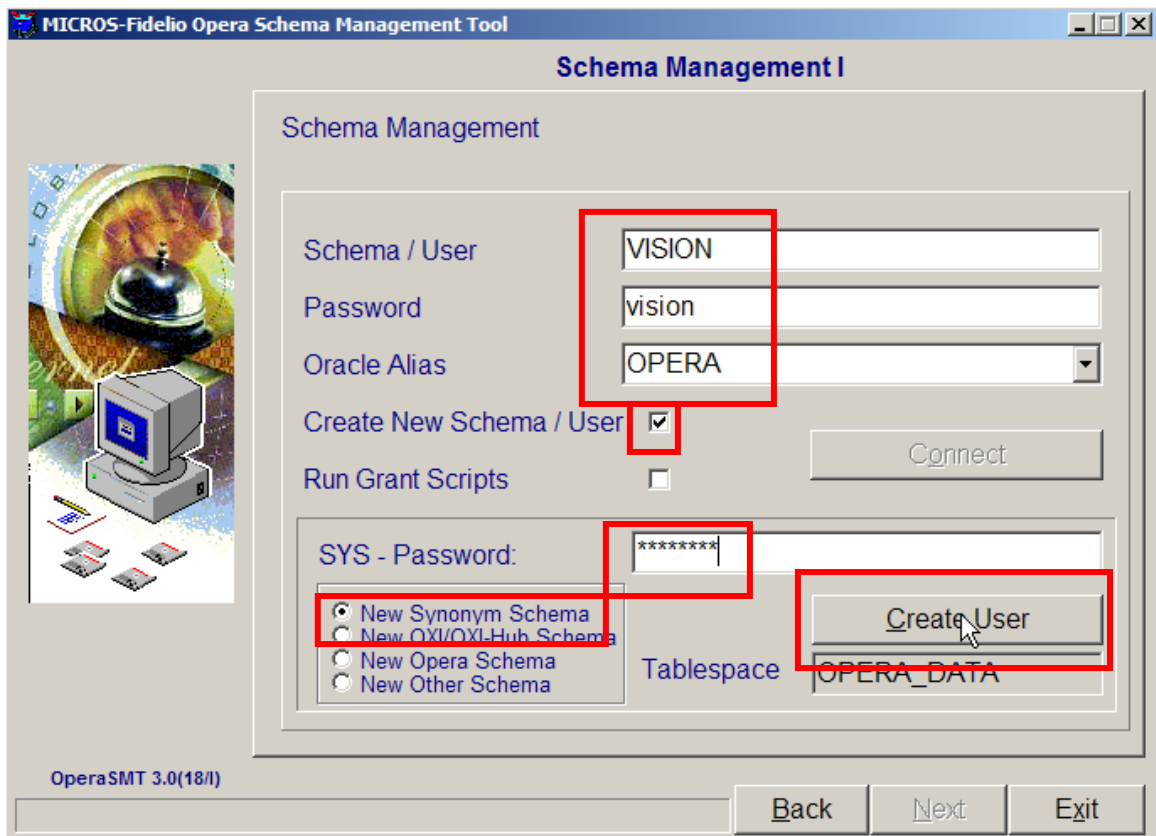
MICROS-Fidelio Opera Schema Management Tool

Schema Management I

Schema Management

Schema / User VISION

Password vision

Oracle Alias OPERA

Create New Schema / User

Run Grant Scripts

Connect

SYS - Password: ********

New Synonym Schema
New OXI/OXI-Hub Schema
New Opera Schema
New Other Schema

Create User

Tablespace OPERA_DATA

OperaSMT 3.0(18/I)

Back Next Exit